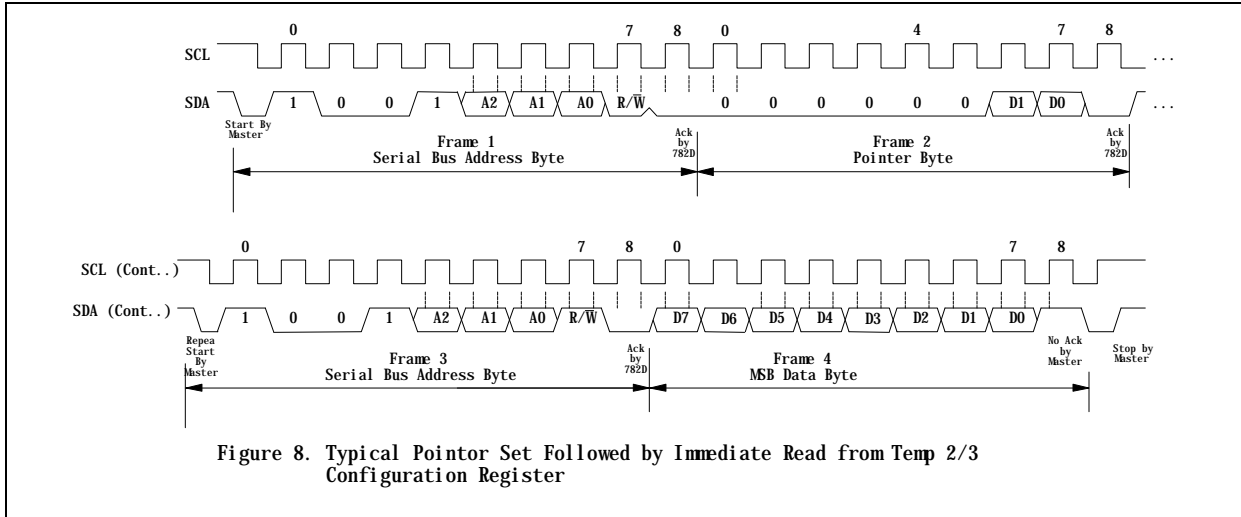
0 7 8 0 4 7 8

SCL ...

SDA 1 0 0 1 A2 A1 A0 R/$\overline{W}$ 0 0 0 0 0 0 D1 D0 ...

Start By Master

Frame 1
Serial Bus Address Byte

Ack by 782D

Frame 2
Pointer Byte

Ack by 782D

0 7 8 0 7 8

SCL (Cont..)

SDA (Cont..) 1 0 0 1 A2 A1 A0 R/$\overline{W}$ D7 D6 D5 D4 D3 D2 D1 D0

Repea Start By Master

Frame 3
Serial Bus Address Byte

Ack by 782D

Frame 4
MSB Data Byte

No Ack by Master

Stop by Master

Figure 8. Typical Pointor Set Followed by Immediate Read from Temp 2/3 Configuration Register